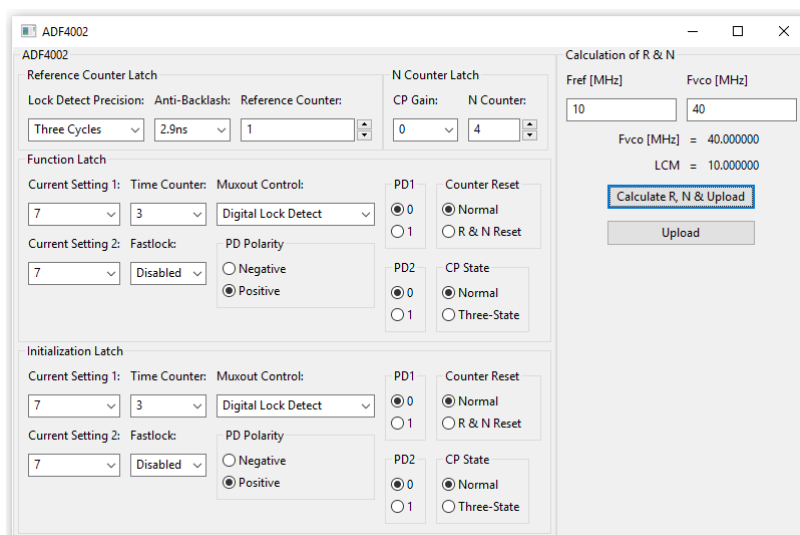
ADF4002

ADF4002

Reference Counter Latch

Lock Detect Precision: Anti-Backlash: Reference Counter:

Three Cycles 2.9ns 1

N Counter Latch

CP Gain: N Counter:

0 4

Function Latch

Current Setting 1: Time Counter: Muxout Control:

7 3 Digital Lock Detect

Current Setting 2: Fastlock:

7 Disabled

PD Polarity

Negative

Positive

PD1

0

1

Counter Reset

Normal

R & N Reset

PD2

0

1

CP State

Normal

Three-State

Initialization Latch

Current Setting 1: Time Counter: Muxout Control:

7 3 Digital Lock Detect

Current Setting 2: Fastlock:

7 Disabled

PD Polarity

Negative

Positive

PD1

0

1

Counter Reset

Normal

R & N Reset

PD2

0

1

CP State

Normal

Three-State

Calculation of R & N

Fref [MHz] Fvco [MHz]

10 40

Fvco [MHz] = 40.000000

LCM = 10.000000

Calculate R, N & Upload

Upload